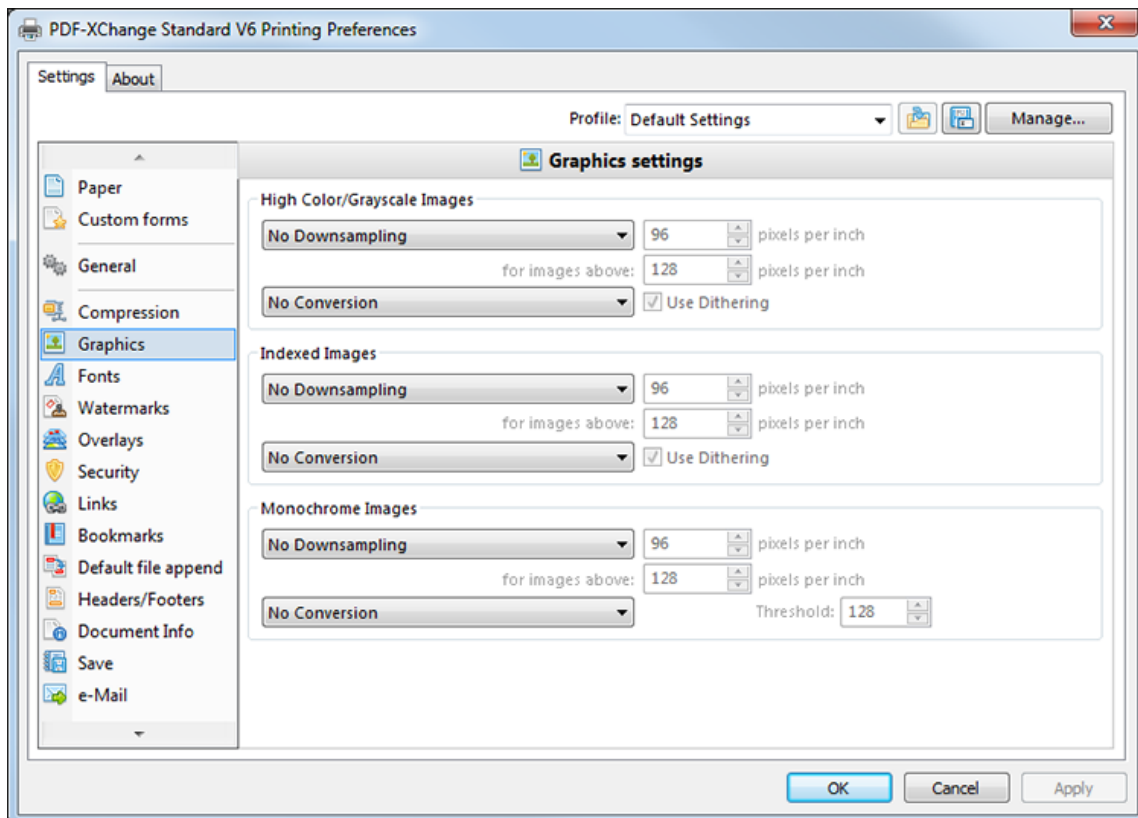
PDF-XChange Standard V6 Printing Preferences

Settings About

Profile: Default Settings Manage...

Paper
Custom forms
General
Compression
Graphics
Fonts
Watermarks
Overlays
Security
Links
Bookmarks
Default file append
Headers/Footers
Document Info
Save
e-Mail

Graphics settings

High Color/Grayscale Images
No Downsampling 96 pixels per inch
for images above: 128 pixels per inch
No Conversion Use Dithering

Indexed Images
No Downsampling 96 pixels per inch
for images above: 128 pixels per inch
No Conversion Use Dithering

Monochrome Images
No Downsampling 96 pixels per inch
for images above: 128 pixels per inch
No Conversion Threshold: 128

OK Cancel Apply